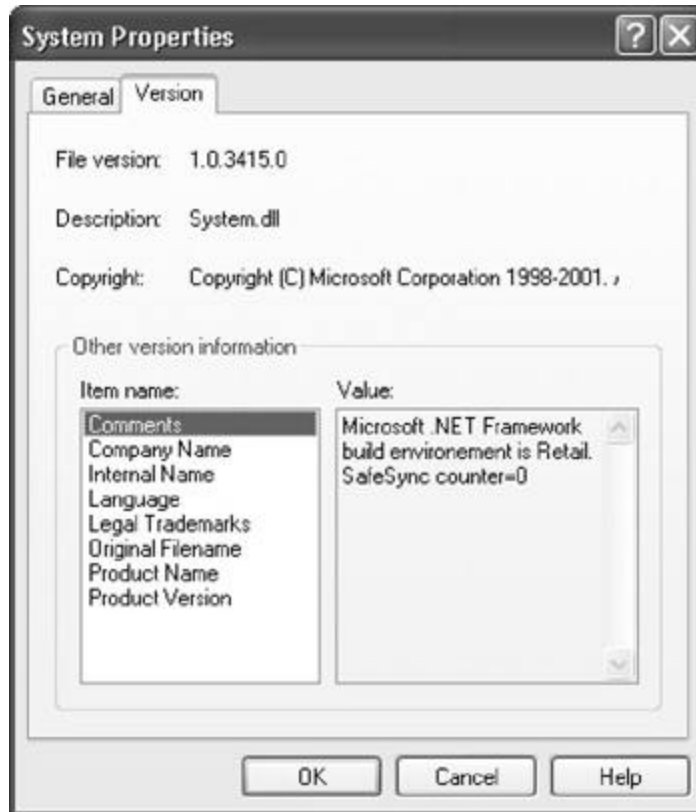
System Properties

General Version

File version: 1.0.3415.0

Description: System.dll

Copyright: Copyright (C) Microsoft Corporation 1998-2001. ,

Other version information

Item name:
Comments
Company Name
Internal Name
Language
Legal Trademarks
Original Filename
Product Name
Product Version

Value:
Microsoft .NET Framework build environement is Retail. SafeSync counter=0

OK Cancel Help